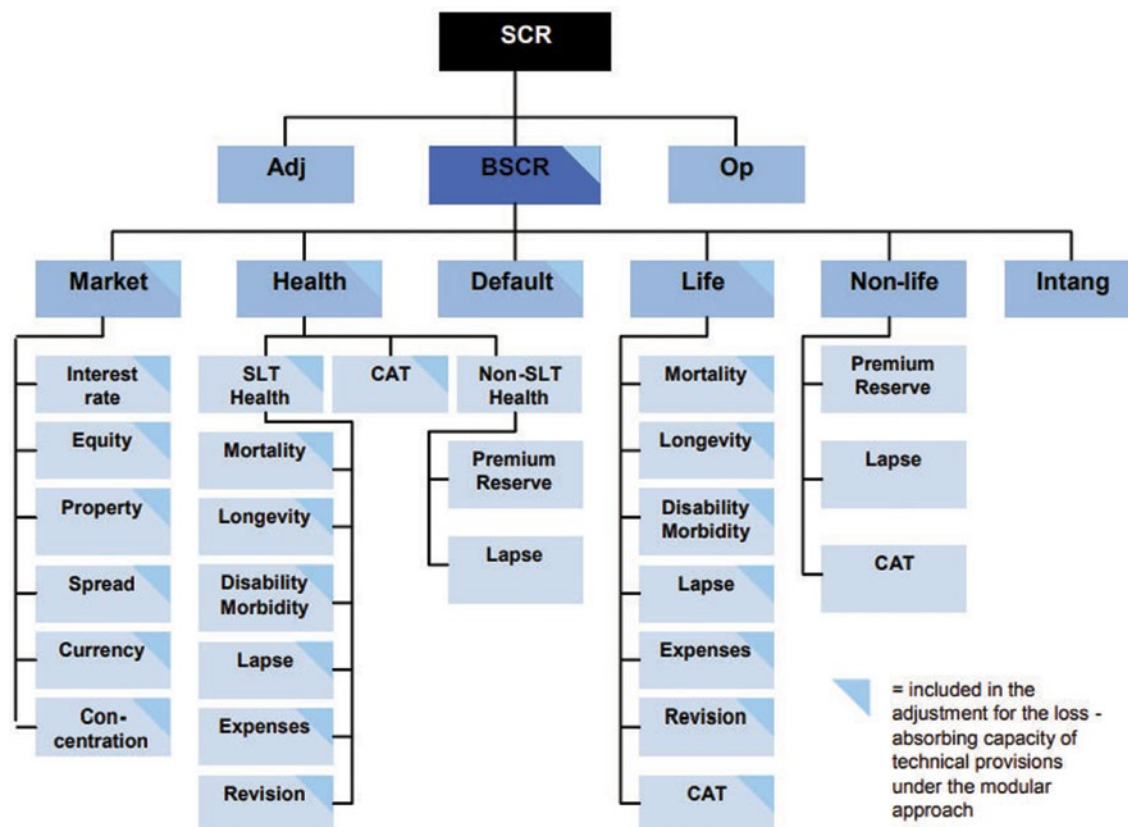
SCR

Adj

BSCR

Op

Market

Health

Default

Life

Non-life

Intang

Interest rate

Equity

Property

Spread

Currency

Con-centration

SLT Health

CAT

Non-SLT Health

Mortality

Longevity

Disability Morbidity

Lapse

Expenses

Revision

Premium Reserve

Lapse

Mortality

Longevity

Disability Morbidity

Lapse

Expenses

Revision

CAT

Premium Reserve

Lapse

CAT

= included in the adjustment for the loss - absorbing capacity of technical provisions under the modular approach